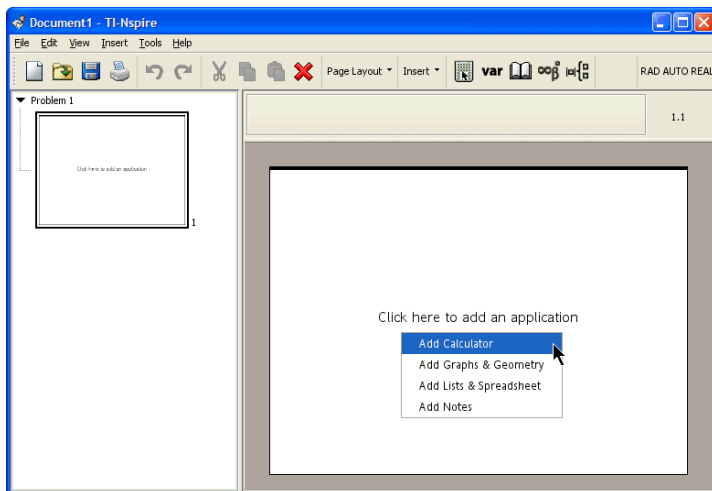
Document1 - TI-Nspire

File Edit View Insert Tools Help

Page Layout Insert var RAD AUTO REAL

Problem 1

Click here to add an application

1

1.1

Click here to add an application

Add Calculator
Add Graphs & Geometry
Add Lists & Spreadsheet
Add Notes